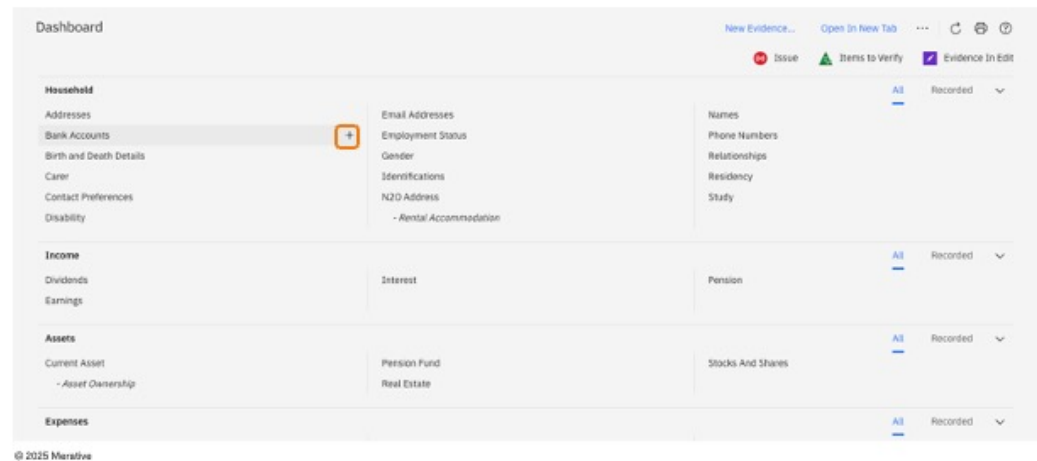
Dashboard

New Evidence... Open In New Tab ···

Issue Items to Verify Evidence In Edit

Household

All Recorded

Addresses
Bank Accounts +
Birth and Death Details
Carer
Contact Preferences
Disability

Email Addresses
Employment Status
Gender
Identifications
N2O Address
- Rental Accommodation

Names
Phone Numbers
Relationships
Residency
Study

Income

All Recorded

Dividends
Earnings

Interest

Pension

Assets

All Recorded

Current Asset
- Asset Ownership

Pension Fund
Real Estate

Stocks And Shares

Expenses

All Recorded

© 2025 Merative